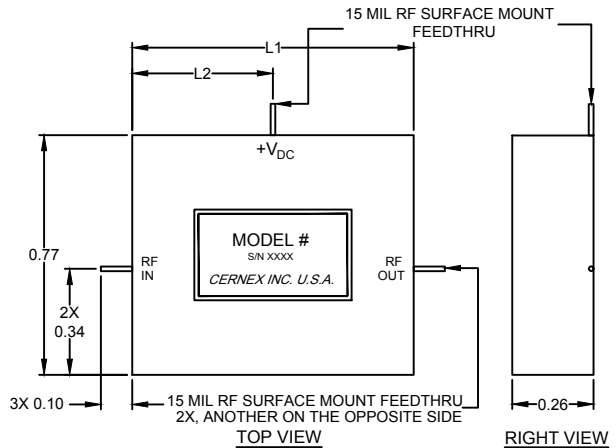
15 MIL RF SURFACE MOUNT FEEDTHRU

L1

L2

$+V_{DC}$

MODEL #
S/N XXXX
CERNEX INC. U.S.A.

0.77

RF IN

RF OUT

2X 0.34

3X 0.10

15 MIL RF SURFACE MOUNT FEEDTHRU 2X, ANOTHER ON THE OPPOSITE SIDE

TOP VIEW

0.26

RIGHT VIEW